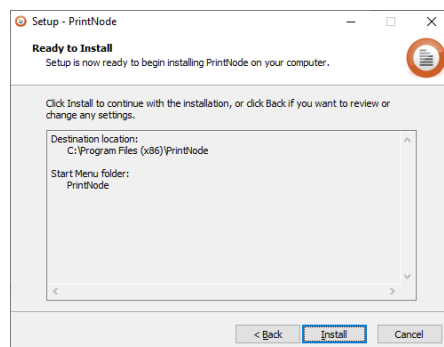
Setup - PrintNode

Ready to Install

Setup is now ready to begin installing PrintNode on your computer.

Click Install to continue with the installation, or click Back if you want to review or change any settings.

Destination location:
C:\Program Files (x86)\PrintNode

Start Menu folder:
PrintNode

< Back
Install
Cancel